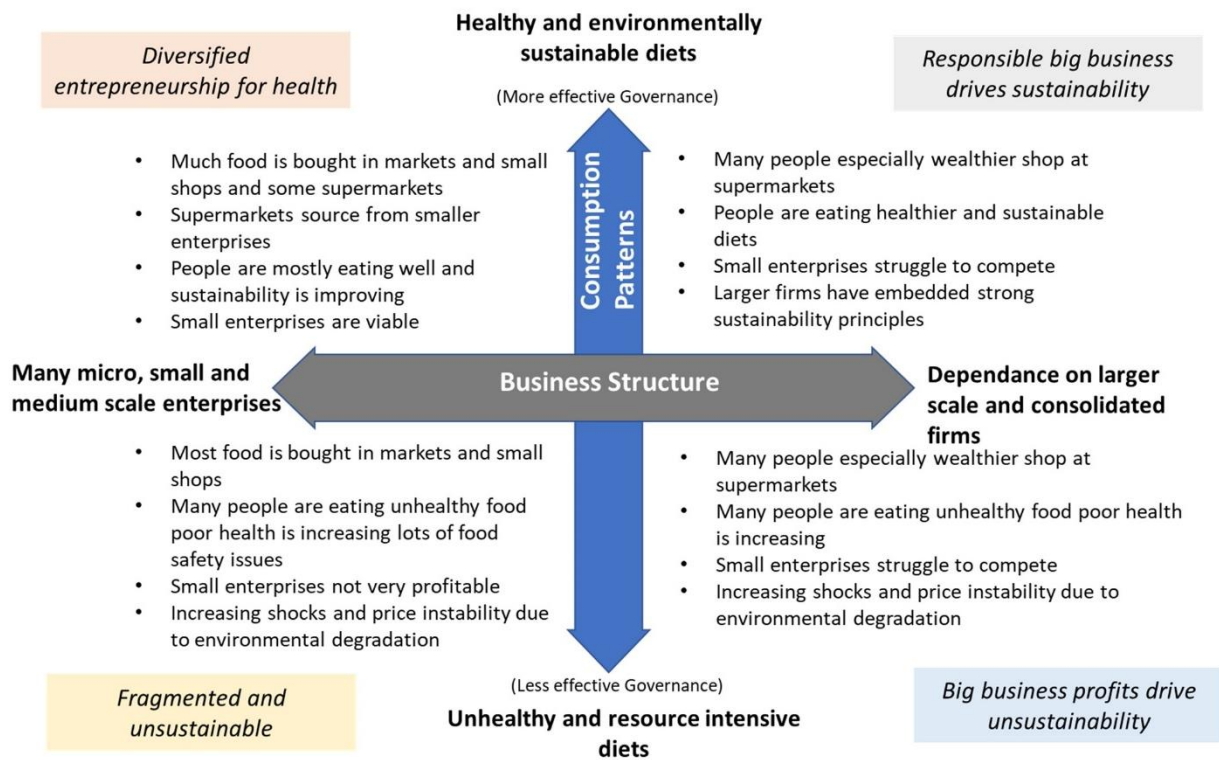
Healthy and environmentally sustainable diets

(More effective Governance)

Diversified entrepreneurship for health

Responsible big business drives sustainability

- Much food is bought in markets and small shops and some supermarkets
- Supermarkets source from smaller enterprises
- People are mostly eating well and sustainability is improving
- Small enterprises are viable

Consumption Patterns

- Many people especially wealthier shop at supermarkets
- People are eating healthier and sustainable diets
- Small enterprises struggle to compete
- Larger firms have embedded strong sustainability principles

Many micro, small and medium scale enterprises

Business Structure

Dependance on larger scale and consolidated firms

- Most food is bought in markets and small shops
- Many people are eating unhealthy food poor health is increasing lots of food safety issues
- Small enterprises not very profitable
- Increasing shocks and price instability due to environmental degradation

- Many people especially wealthier shop at supermarkets
- Many people are eating unhealthy food poor health is increasing
- Small enterprises struggle to compete
- Increasing shocks and price instability due to environmental degradation

(Less effective Governance)

Fragmented and unsustainable

Unhealthy and resource intensive diets

Big business profits drive unsustainability